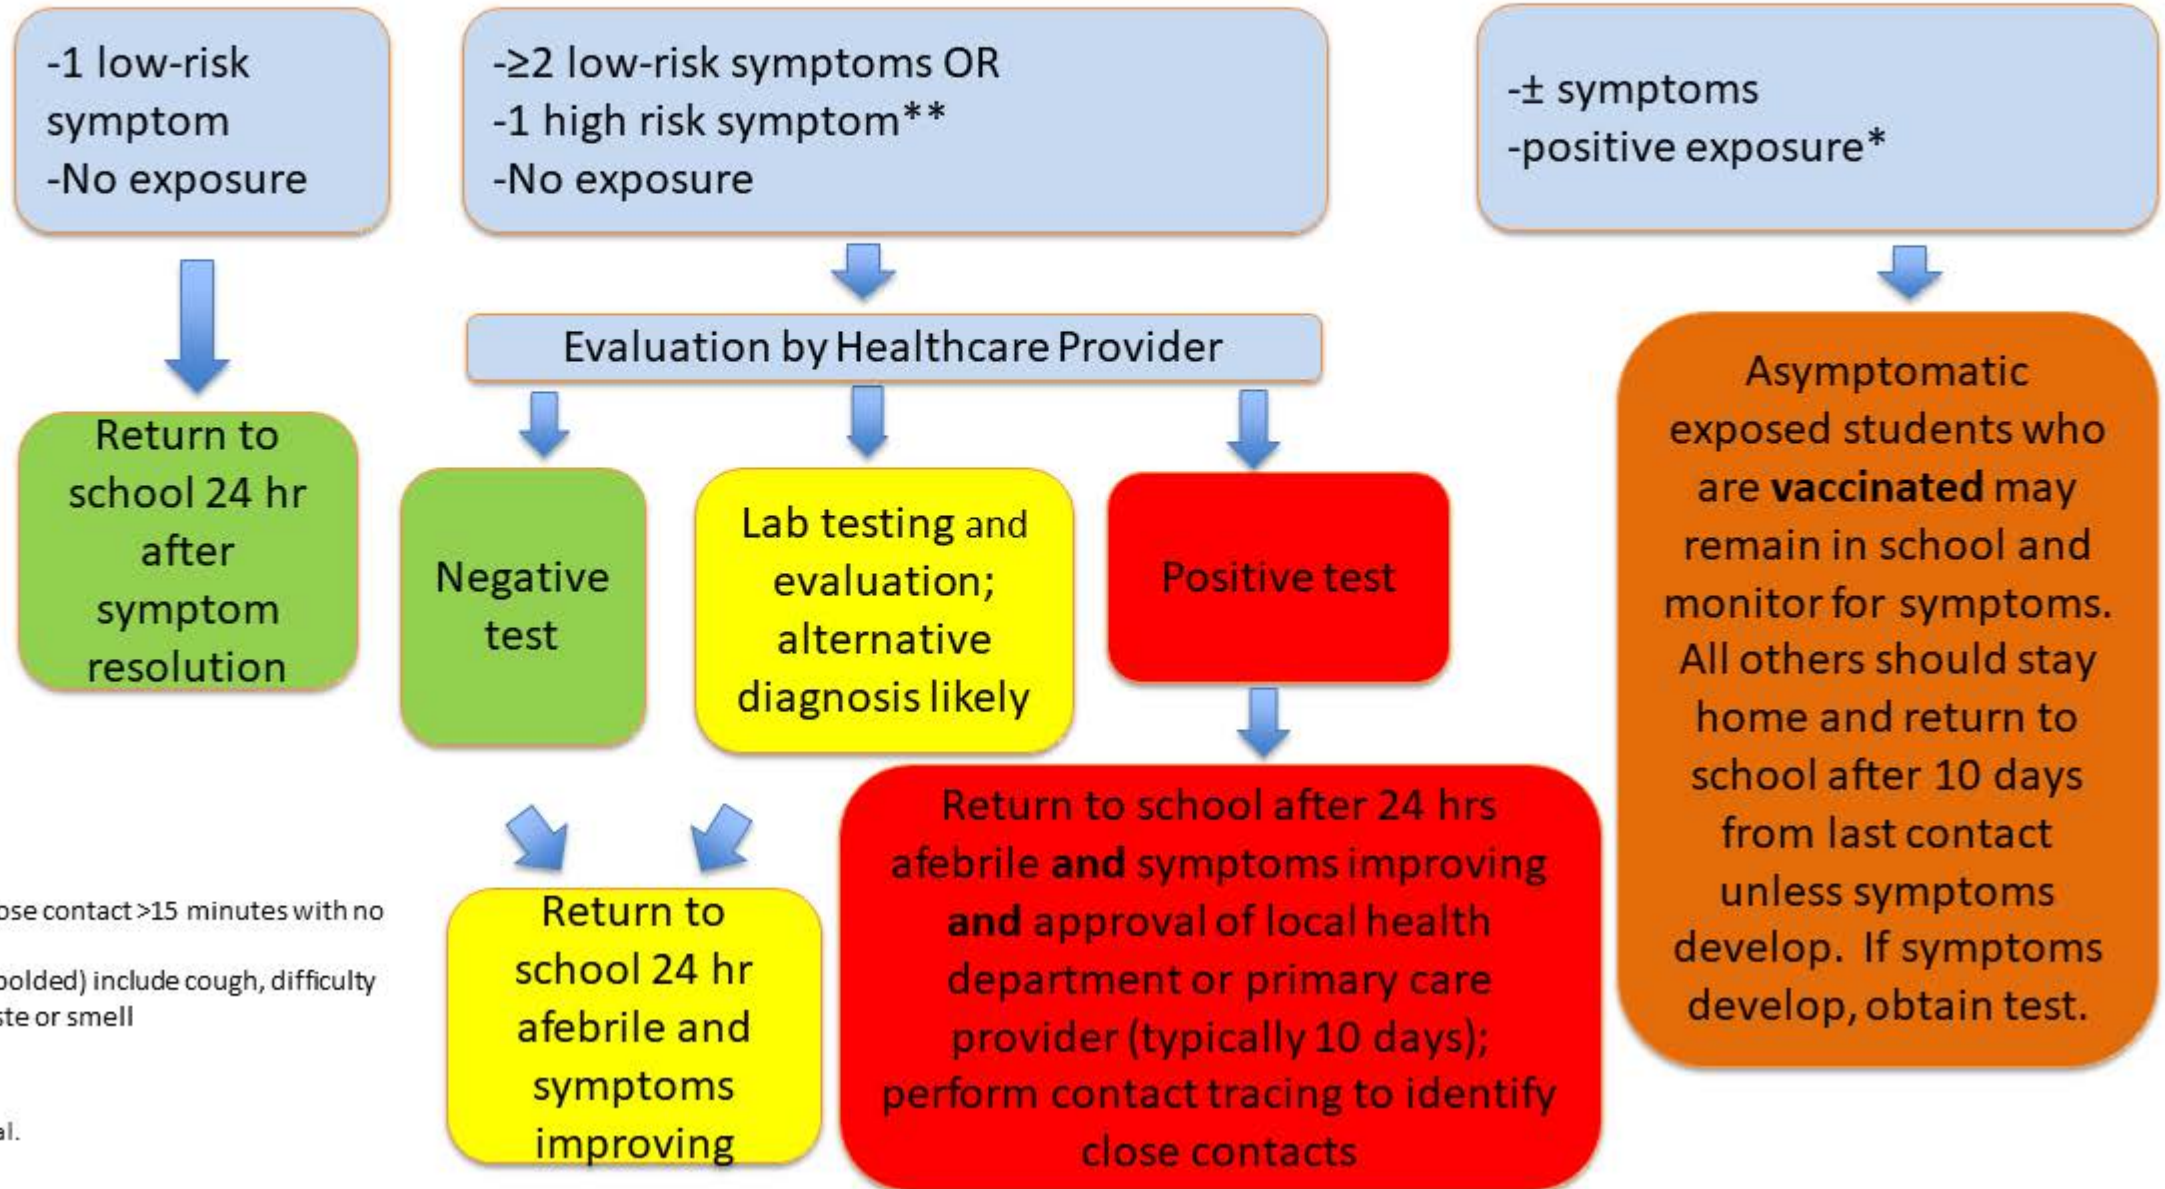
-1 low-risk symptom
-No exposure

-≥2 low-risk symptoms OR
-1 high risk symptom**
-No exposure

-± symptoms
-positive exposure*

Evaluation by Healthcare Provider

Return to school 24 hr after symptom resolution

Negative test

Lab testing and evaluation; alternative diagnosis likely

Positive test

Asymptomatic exposed students who are **vaccinated** may remain in school and monitor for symptoms. All others should stay home and return to school after 10 days from last contact unless symptoms develop. If symptoms develop, obtain test.

Return to school 24 hr afebrile and symptoms improving

Return to school after 24 hrs afebrile **and** symptoms improving **and** approval of local health department or primary care provider (typically 10 days); perform contact tracing to identify close contacts

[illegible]ose contact >15 minutes with no

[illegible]olded) include cough, difficulty
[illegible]ste or smell

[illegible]al.